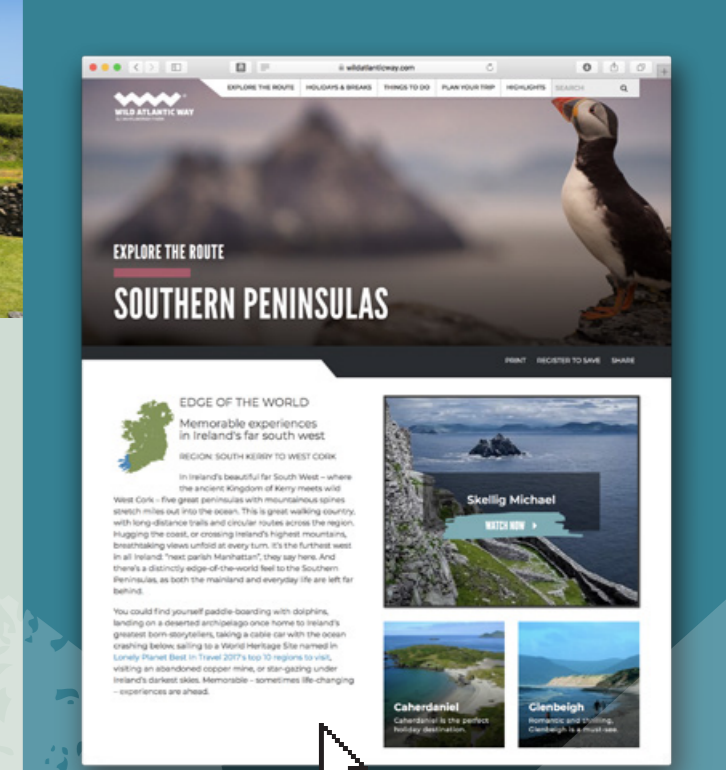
wildatlanticway.com

WILD ATLANTIC WAY

EXPLORE THE ROUTE HOLIDAYS & BREAKS THINGS TO DO PLAN YOUR TRIP HIGHLIGHTS SEARCH

EXPLORE THE ROUTE

SOUTHERN PENINSULAS

PRINT REGISTER TO SAVE SHARE

EDGE OF THE WORLD

Memorable experiences in Ireland's far south west

REGION: SOUTH KERRY TO WEST CORK

In Ireland's beautiful far South West – where the ancient Kingdom of Kerry meets wild West Cork – five great peninsulas with mountainous spines stretch miles out into the ocean. This is great walking country, with long-distance trails and circular routes across the region. Hugging the coast, or crossing Ireland's highest mountains, breathtaking views unfold at every turn. It's the furthest west in all Ireland: "next parish Manhattan", they say here. And there's a distinctly edge-of-the-world feel to the Southern Peninsulas, as both the mainland and everyday life are left far behind.

You could find yourself paddle-boarding with dolphins, landing on a deserted archipelago once home to Ireland's greatest born-storytellers, taking a cable car with the ocean crashing below, sailing to a World Heritage Site named in Lonely Planet Best in Travel 2017's top 10 regions to visit, visiting an abandoned copper mine, or star-gazing under Ireland's darkest skies. Memorable – sometimes life-changing – experiences are ahead.

Skellig Michael

WATCH NOW

Caherdaniel

Caherdaniel is the perfect holiday destination.

Glenbeigh

Romantic and thrilling, Glenbeigh is a must-see.